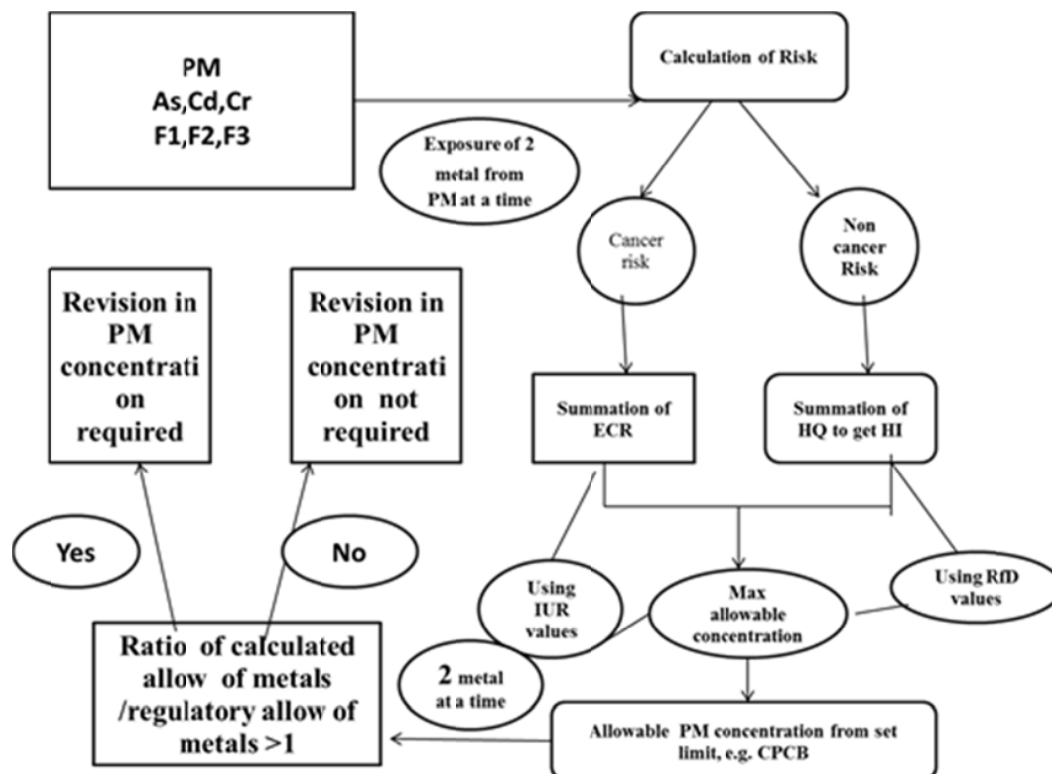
PM
As,Cd,Cr
F1,F2,F3

Calculation of Risk

Exposure of 2 metal from PM at a time

Cancer risk

Non cancer Risk

Revision in PM concentration required

Revision in PM concentration not required

Summation of ECR

Summation of HQ to get HI

Yes

No

Using IUR values

Max allowable concentration

Using RfD values

Ratio of calculated allow of metals /regulatory allow of metals >1

2 metal at a time

Allowable PM concentration from set limit, e.g. CPCB